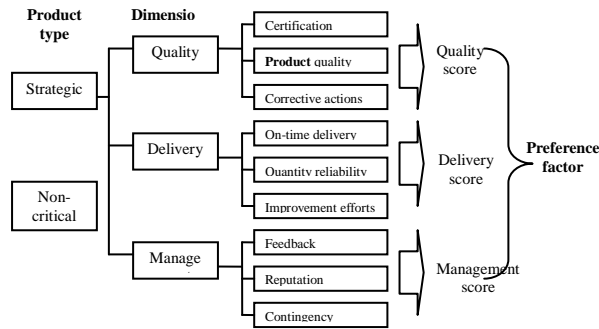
Product type

Dimensio

Strategic

Non-critical

Quality

Delivery

Manage

Certification

**Product** quality

Corrective actions

On-time delivery

Quantity reliability

Improvement efforts

Feedback

Reputation

Contingency

Quality score

Delivery score

Management score

**Preference factor**